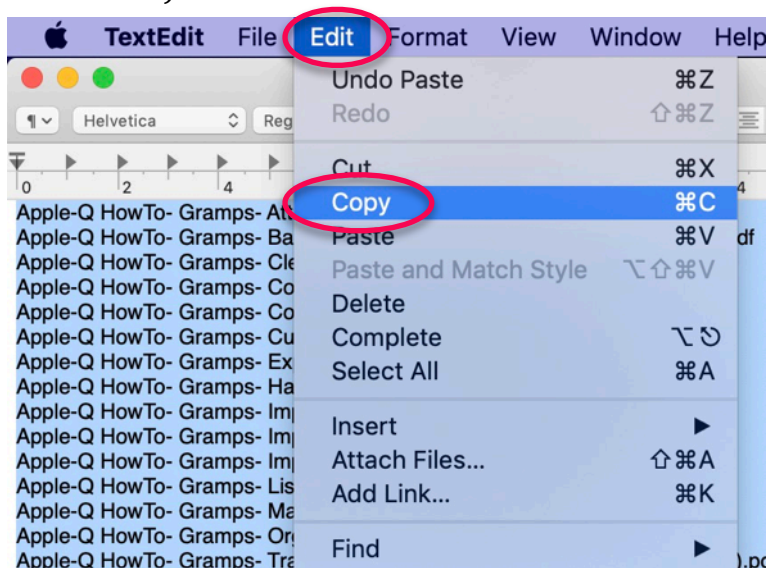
TextEdit File Edit Format View Window Help

¶ Helvetica Reg

0 2 4 4

Undo Paste ⌘Z
Redo ⇧⌘Z
Cut ⌘X
Copy ⌘C
Paste ⌘V
Paste and Match Style ⌥⇧⌘V
Delete
Complete ⌥⎋
Select All ⌘A
Insert ▶
Attach Files... ⇧⌘A
Add Link... ⌘K
Find ▶

Apple-Q HowTo- Gramps- At
Apple-Q HowTo- Gramps- Ba df
Apple-Q HowTo- Gramps- Cle
Apple-Q HowTo- Gramps- Co
Apple-Q HowTo- Gramps- Co
Apple-Q HowTo- Gramps- Cu
Apple-Q HowTo- Gramps- Ex
Apple-Q HowTo- Gramps- Ha
Apple-Q HowTo- Gramps- Im
Apple-Q HowTo- Gramps- Im
Apple-Q HowTo- Gramps- Im
Apple-Q HowTo- Gramps- Lis
Apple-Q HowTo- Gramps- Ma
Apple-Q HowTo- Gramps- Or
Apple-Q HowTo- Gramps- Tra ).pc